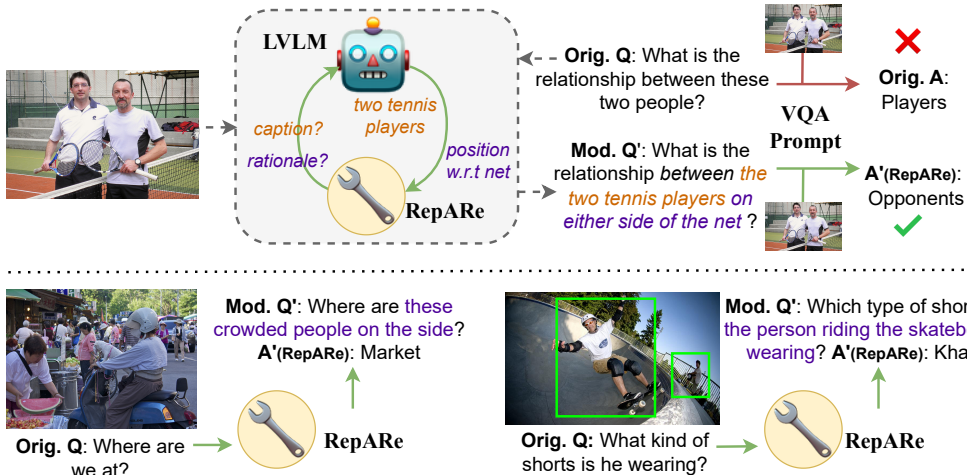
LVLM

two tennis players

caption?

rationale?

position w.r.t net

RepARe

Orig. Q: What is the relationship between these two people?

VQA Prompt

Orig. A: Players

Mod. Q': What is the relationship between the two tennis players on either side of the net ?

A'(RepARe): Opponents

Mod. Q': Where are these crowded people on the side?
A'(RepARe): Market

RepARe

Orig. Q: Where are we at?

Mod. Q': Which type of shor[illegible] the person riding the skateb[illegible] wearing? A'(RepARe): Kha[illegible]

RepARe

Orig. Q: What kind of shorts is he wearing?